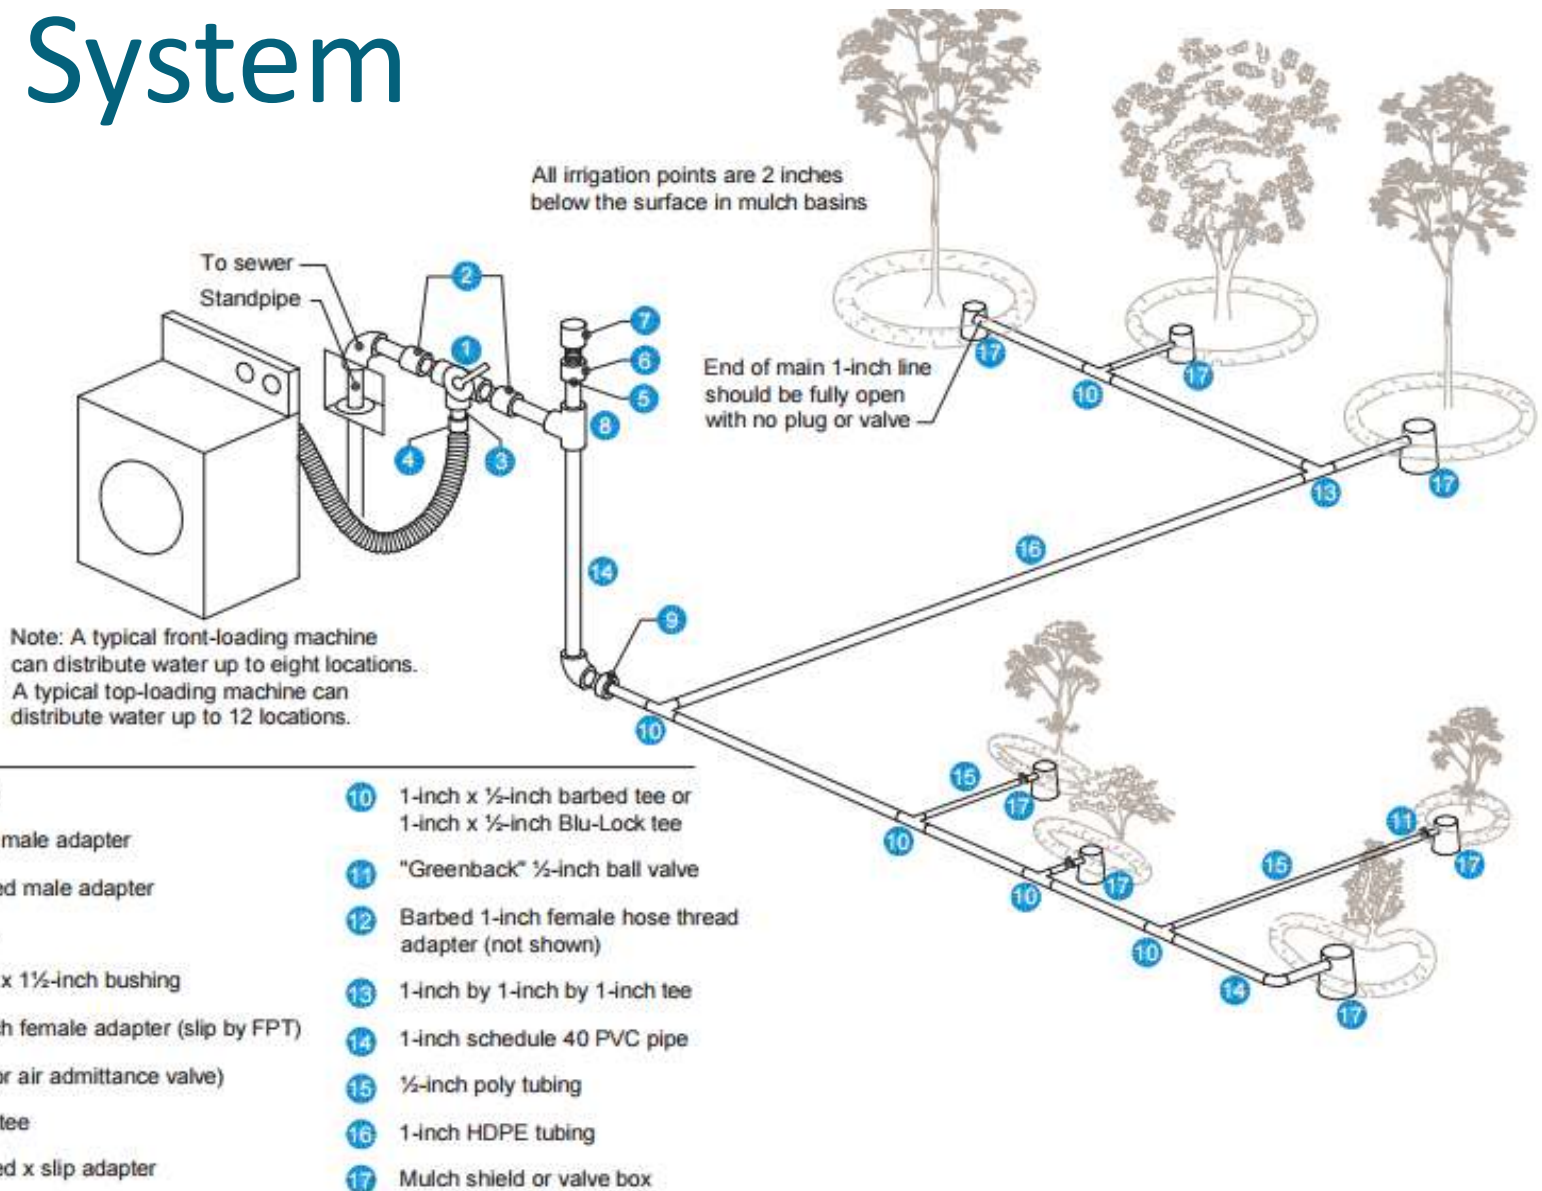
System

All irrigation points are 2 inches below the surface in mulch basins

To sewer

Standpipe

2

1

7

6

5

8

4

3

End of main 1-inch line should be fully open with no plug or valve

17

17

10

17

13

16

14

9

Note: A typical front-loading machine can distribute water up to eight locations. A typical top-loading machine can distribute water up to 12 locations.

10

15

17

10

11

17

10

17

15

10

14

17

male adapter

ed male adapter

x 1½-inch bushing

h female adapter (slip by FPT)

r air admittance valve)

tee

ed x slip adapter

10 1-inch x ½-inch barbed tee or 1-inch x ½-inch Blu-Lock tee

11 "Greenback" ½-inch ball valve

12 Barbed 1-inch female hose thread adapter (not shown)

13 1-inch by 1-inch by 1-inch tee

14 1-inch schedule 40 PVC pipe

15 ½-inch poly tubing

16 1-inch HDPE tubing

17 Mulch shield or valve box